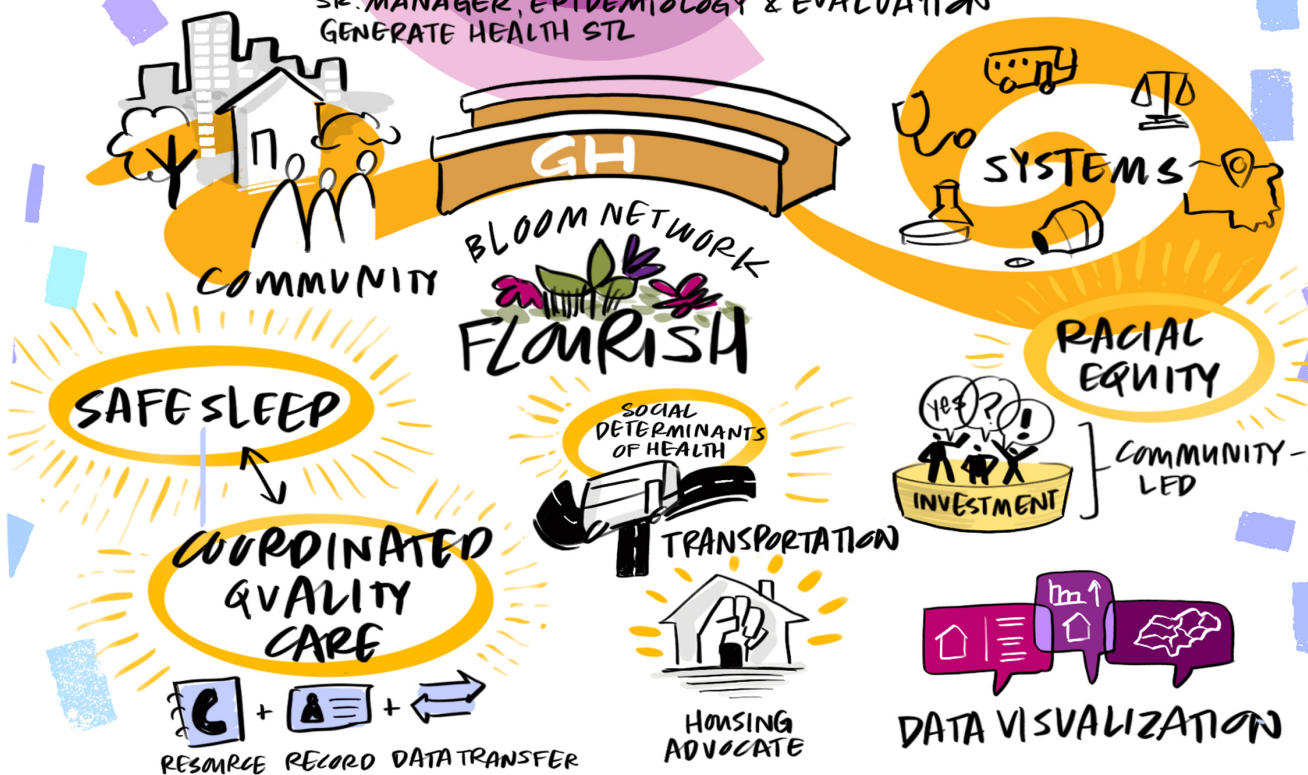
SR. MANAGER, EPIDEMIOLOGY & EVALUATION
GENERATE HEALTH STL

GH

COMMUNITY

BLOOM NETWORK

FLOURISH

SYSTEMS

RACIAL EQUITY

SAFE SLEEP

SOCIAL DETERMINANTS OF HEALTH

TRANSPORTATION

yes ? !

INVESTMENT

COMMUNITY-LED

COORDINATED QUALITY CARE

HOUSING ADVOCATE

DATA VISUALIZATION

RESOURCE + RECORD + DATA TRANSFER